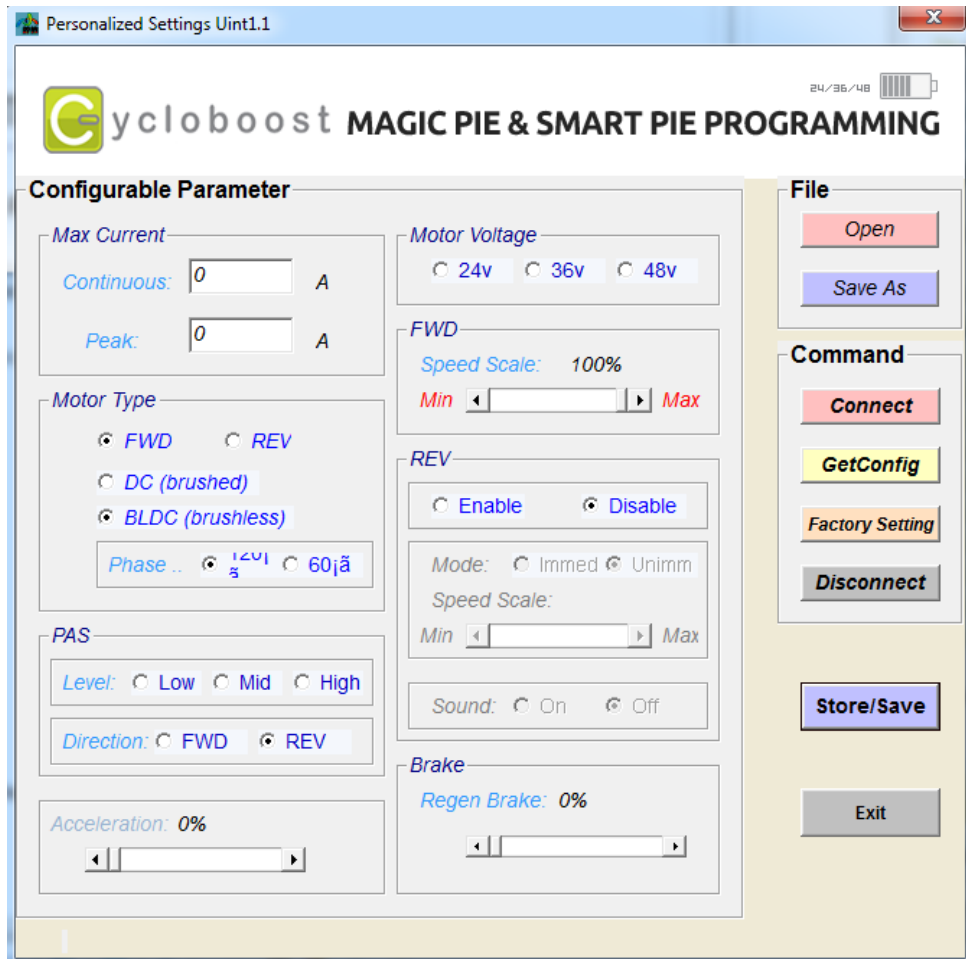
Personalized Settings Uint1.1

24/36/48

cycloboost MAGIC PIE & SMART PIE PROGRAMMING

Configurable Parameter

Max Current
Continuous: 0 A
Peak: 0 A

Motor Type
FWD REV
DC (brushed)
BLDC (brushless)
Phase .. 120¡ã 60¡ã

PAS
Level: Low Mid High
Direction: FWD REV

Acceleration: 0%

Motor Voltage
24v 36v 48v

FWD
Speed Scale: 100%
Min Max

REV
Enable Disable
Mode: Immed Unimm
Speed Scale:
Min Max
Sound: On Off

Brake
Regen Brake: 0%

File
Open
Save As

Command
Connect
GetConfig
Factory Setting
Disconnect

Store/Save

Exit